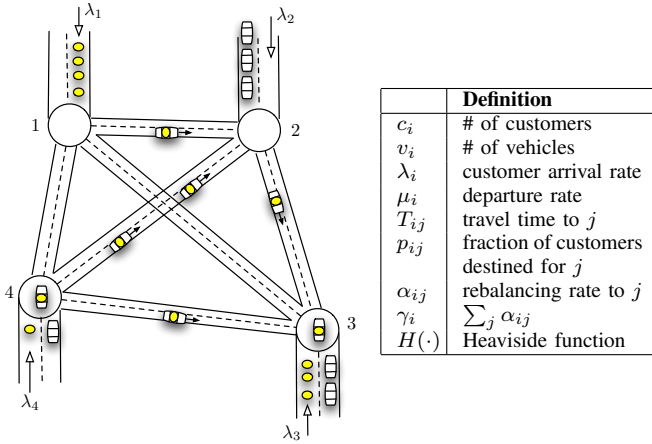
$\lambda_1$

$\lambda_2$

1

2

4

3

$\lambda_4$

$\lambda_3$

| | Definition |
|---|---|
| $c_i$ | # of customers |
| $v_i$ | # of vehicles |
| $\lambda_i$ | customer arrival rate |
| $\mu_i$ | departure rate |
| $T_{ij}$ | travel time to $j$ |
| $p_{ij}$ | fraction of customers destined for $j$ |
| $\alpha_{ij}$ | rebalancing rate to $j$ |
| $\gamma_i$ | $\sum_j \alpha_{ij}$ |
| $H(\cdot)$ | Heaviside function |